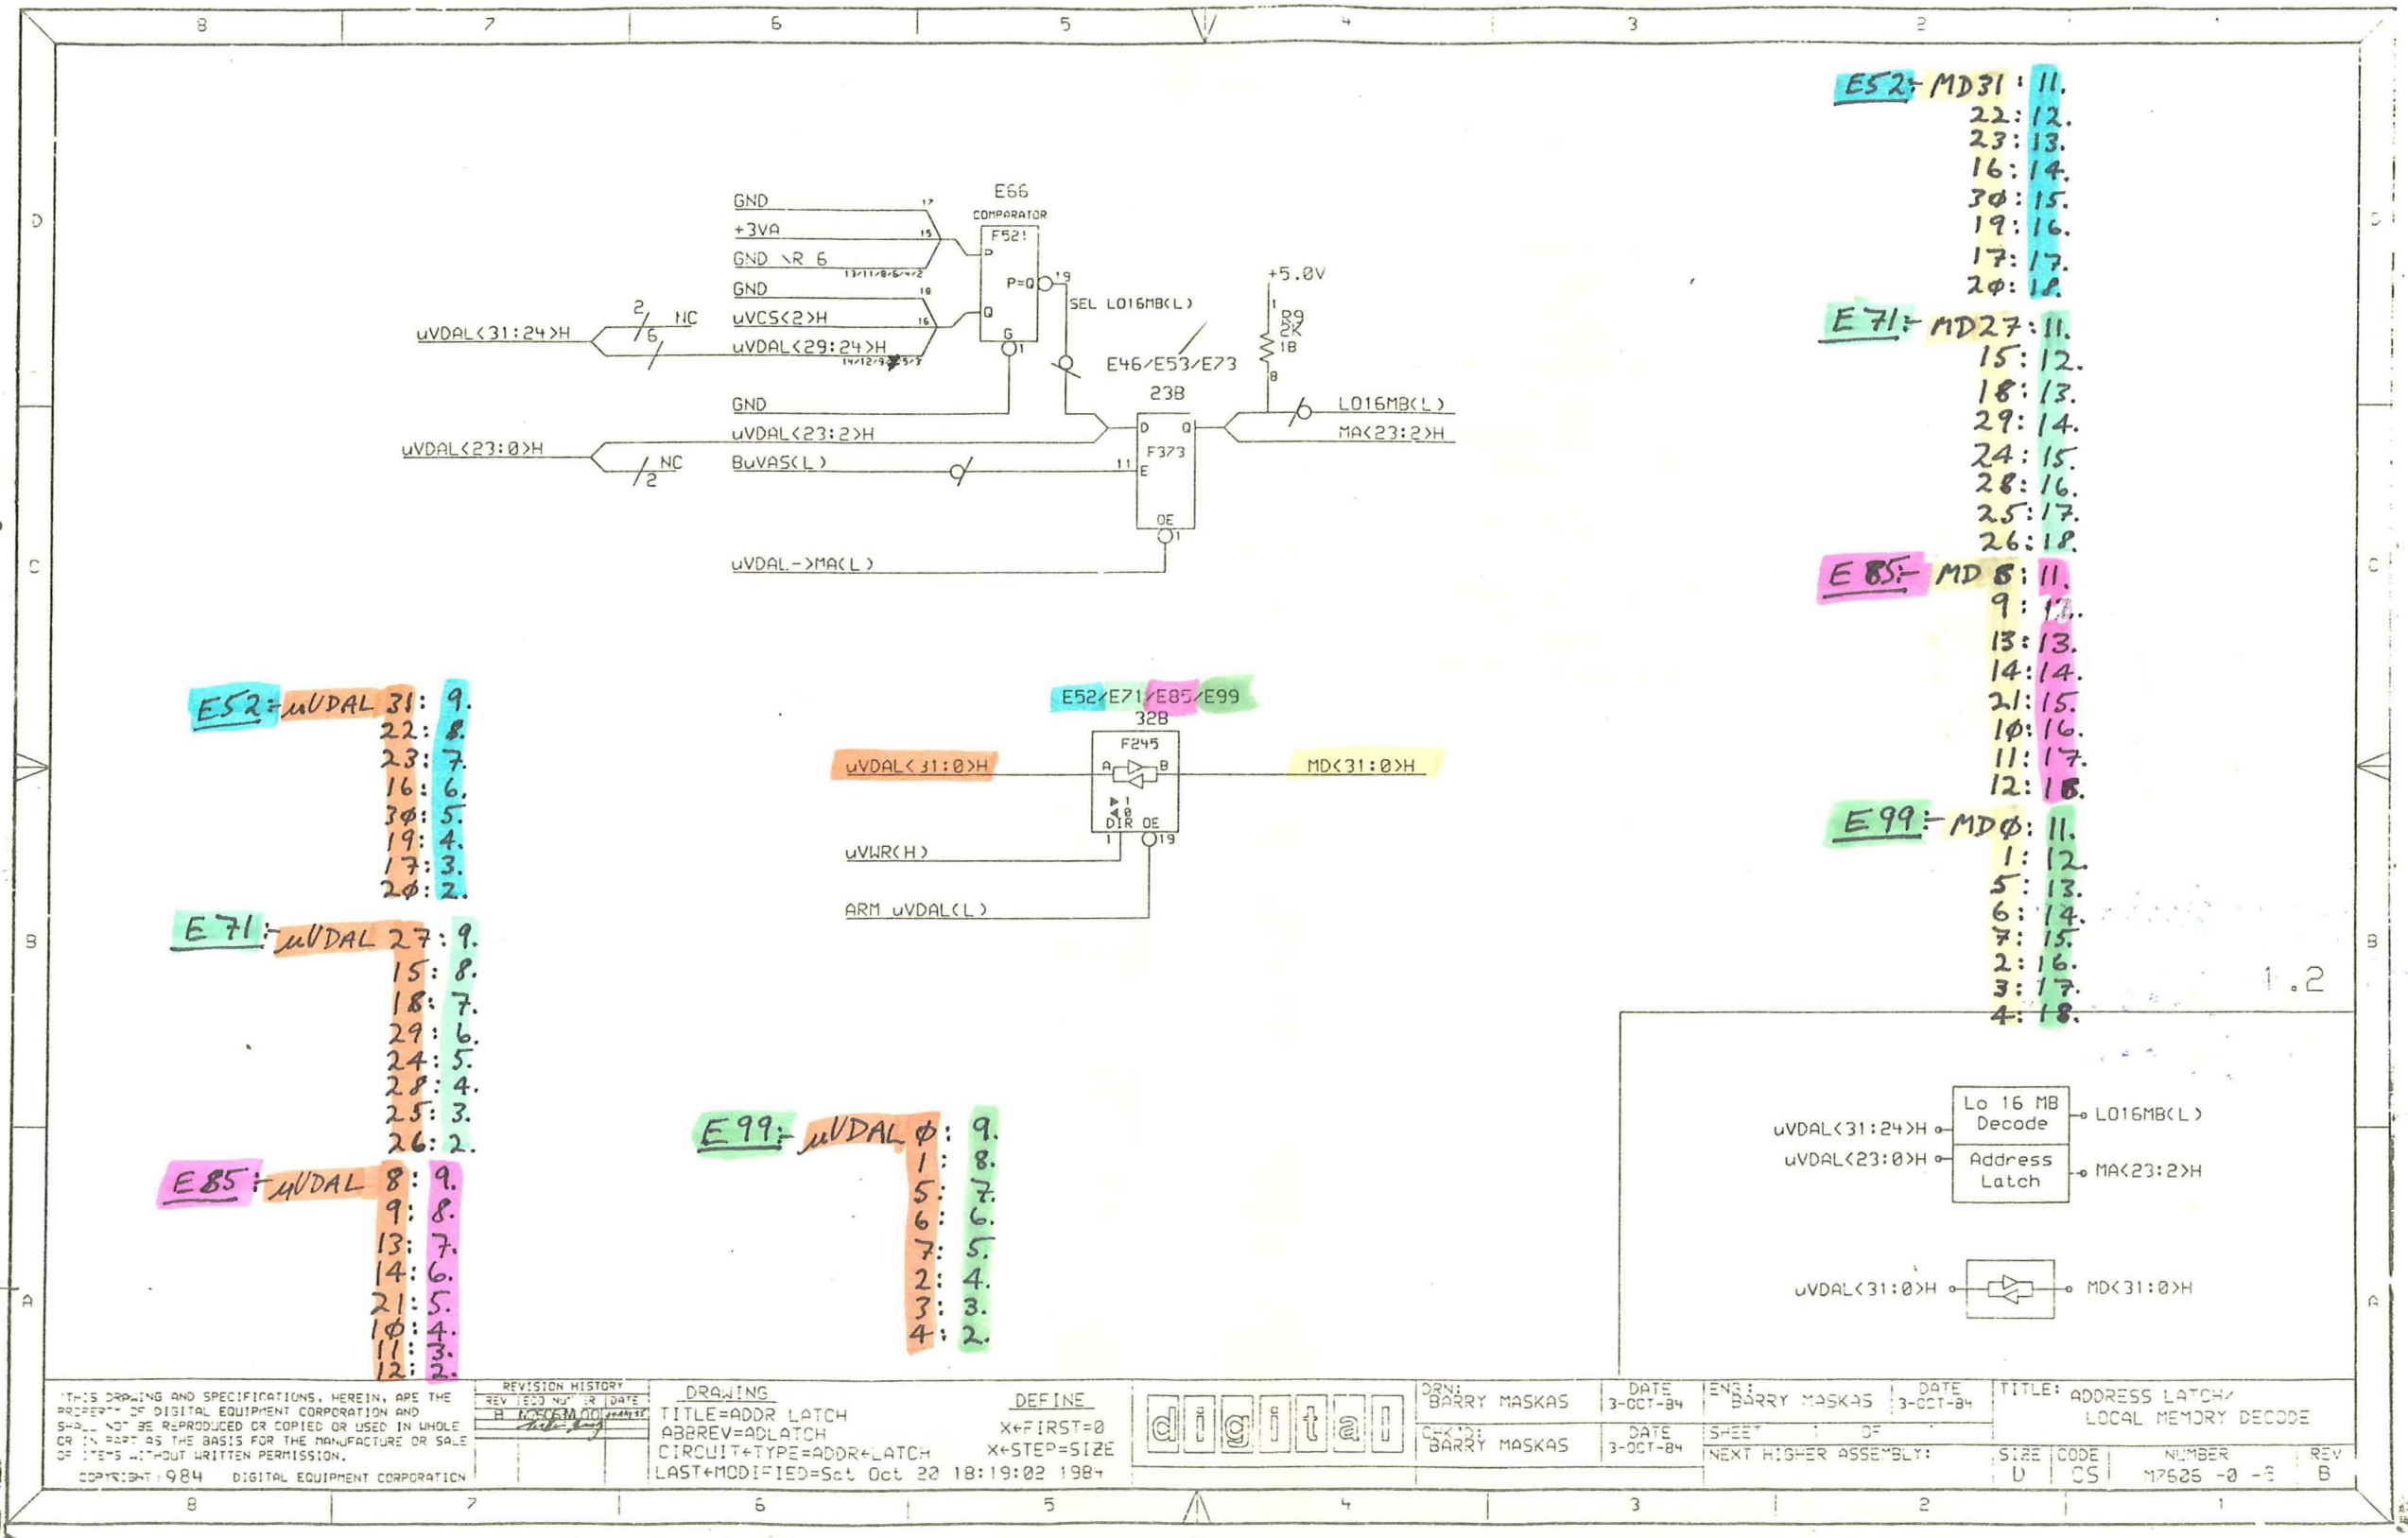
8 7 6 5 4 3 2

D

E66
COMPARATOR
F521
GND
+3VA
GND \R 6
GND
uVCS<2>H
uVDAL<29:24>H
P=Q
SEL LO16MB(L)
uVDAL<31:24>H
2
6
NC
+5.0V
R9
2K
1B
E46/E53/E73
23B
F373
GND
uVDAL<23:2>H
BuVAS(L)
uVDAL<23:0>H
NC
2
LO16MB(L)
MA<23:2>H
OE
uVDAL->MA(L)

C

E52: MD31 : 11.
22: 12.
23: 13.
16: 14.
3ϕ: 15.
19: 16.
17: 17.
2ϕ: 18.

E71: MD27: 11.
15: 12.
18: 13.
29: 14.
24: 15.
28: 16.
25: 17.
26: 18.

E85: MD 8: 11.
9: 12.
13: 13.
14: 14.
21: 15.
1ϕ: 16.
11: 17.
12: 18.

E99: MDϕ: 11.
1: 12.
5: 13.
6: 14.
7: 15.
2: 16.
3: 17.
4: 18.

E52/E71/E85/E99
32B
F245
uVDAL<31:0>H
MD<31:0>H
DIR OE
uVWR(H)
ARM uVDAL(L)

E52: uVDAL 31: 9.
22: 8.
23: 7.
16: 6.
3ϕ: 5.
19: 4.
17: 3.
2ϕ: 2.

E71: uVDAL 27: 9.
15: 8.
18: 7.
29: 6.
24: 5.
28: 4.
25: 3.
26: 2.

E85: uVDAL 8: 9.
9: 8.
13: 7.
14: 6.
21: 5.
1ϕ: 4.
11: 3.
12: 2.

E99: uVDAL ϕ: 9.
1: 8.
5: 7.
6: 6.
7: 5.
2: 4.
3: 3.
4: 2.

B

1.2

uVDAL<31:24>H
uVDAL<23:0>H
Lo 16 MB Decode
Address Latch
LO16MB(L)
MA<23:2>H
uVDAL<31:0>H
MD<31:0>H

A

THIS DRAWING AND SPECIFICATIONS, HEREIN, ARE THE PROPERTY OF DIGITAL EQUIPMENT CORPORATION AND SHALL NOT BE REPRODUCED OR COPIED OR USED IN WHOLE OR IN PART AS THE BASIS FOR THE MANUFACTURE OR SALE OF ITEMS WITHOUT WRITTEN PERMISSION.
COPYRIGHT 1984 DIGITAL EQUIPMENT CORPORATION
REVISION HISTORY
REV ECO NO DATE
B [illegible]
DRAWING
TITLE=ADDR LATCH
ABBREV=ADLATCH
CIRCUIT+TYPE=ADDR+LATCH
LAST+MODIFIED=Sat Oct 20 18:19:02 1984
DEFINE
X+FIRST=0
X+STEP=SIZE
digital
DRN: BARRY MASKAS
DATE 3-OCT-84
CHK'D: BARRY MASKAS
DATE 3-OCT-84
ENG: BARRY MASKAS
DATE 3-OCT-84
SHEET OF
NEXT HIGHER ASSEMBLY:
TITLE: ADDRESS LATCH/ LOCAL MEMORY DECODE
SIZE D
CODE CS
NUMBER M7626 -0 -S
REV B
8 7 6 5 4 3 2 1